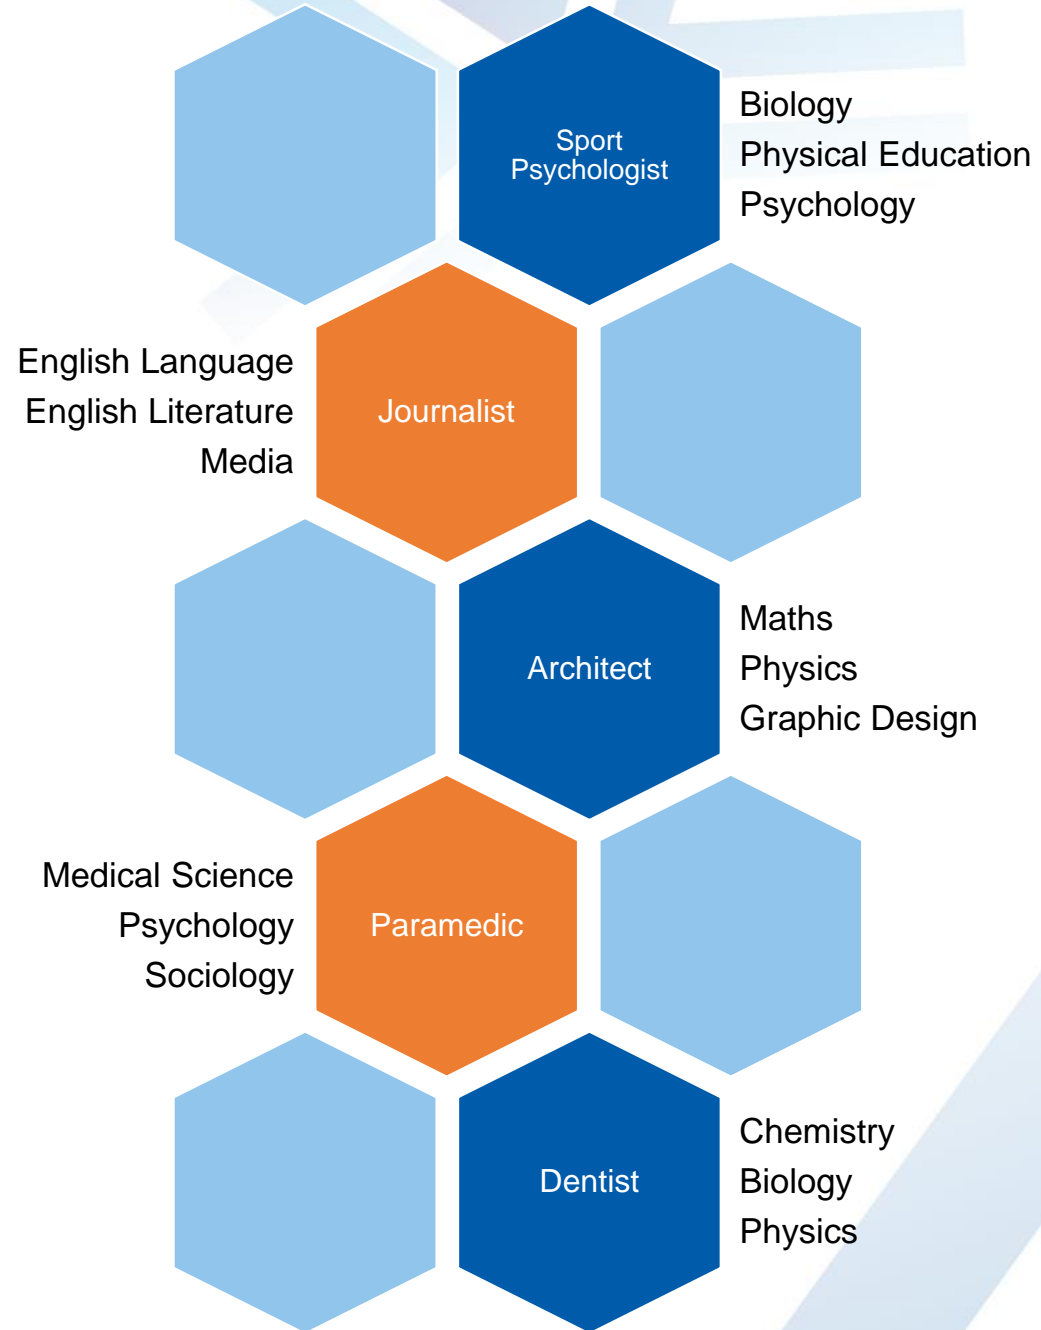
Sport Psychologist

Biology
Physical Education
Psychology

English Language
English Literature
Media

Journalist

Architect

Maths
Physics
Graphic Design

Medical Science
Psychology
Sociology

Paramedic

Dentist

Chemistry
Biology
Physics